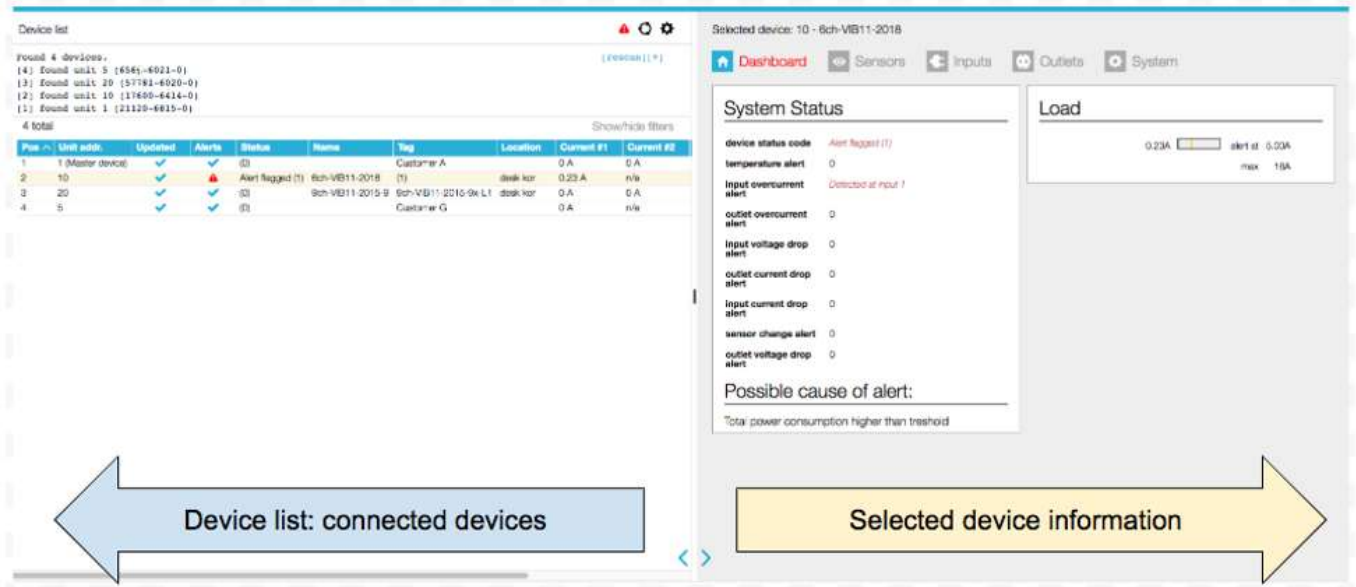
Device list

Found 4 devices.
[4] found unit 5 (6565-6021-0)
[3] found unit 20 (57781-6020-0)
[2] found unit 10 (17600-6414-0)
[1] found unit 1 (21120-6815-0)

[rescan][*]

4 total

Show/hide filters

| Pos | Unit addr. | Updated | Alerts | Status | Name | Tag | Location | Current #1 | Current #2 |
|---|---|---|---|---|---|---|---|---|---|
| 1 | 1 (Master device) | ✔ | ✔ | (0) | | Customer A | | 0 A | 0 A |
| 2 | 10 | ✔ | ▲ | Alert flagged (1) | 6ch-VIB11-2018 | (1) | desk kor | 0.23 A | n/a |
| 3 | 20 | ✔ | ✔ | (0) | 9ch-VIB11-2015-9 | 9ch-VIB11-2015-9x L1 | desk kor | 0 A | 0 A |
| 4 | 5 | ✔ | ✔ | (0) | | Customer G | | 0 A | n/a |

Selected device: 10 - 6ch-VIB11-2018

Dashboard Sensors Inputs Outlets System

System Status

device status code Alert flagged (1)
temperature alert 0
input overcurrent alert Detected at input 1
outlet overcurrent alert 0
input voltage drop alert 0
outlet current drop alert 0
input current drop alert 0
sensor change alert 0
outlet voltage drop alert 0

Possible cause of alert:

Total power consumption higher than treshold

Load

0.23A alert at 5.00A
max 16A

Device list: connected devices

Selected device information